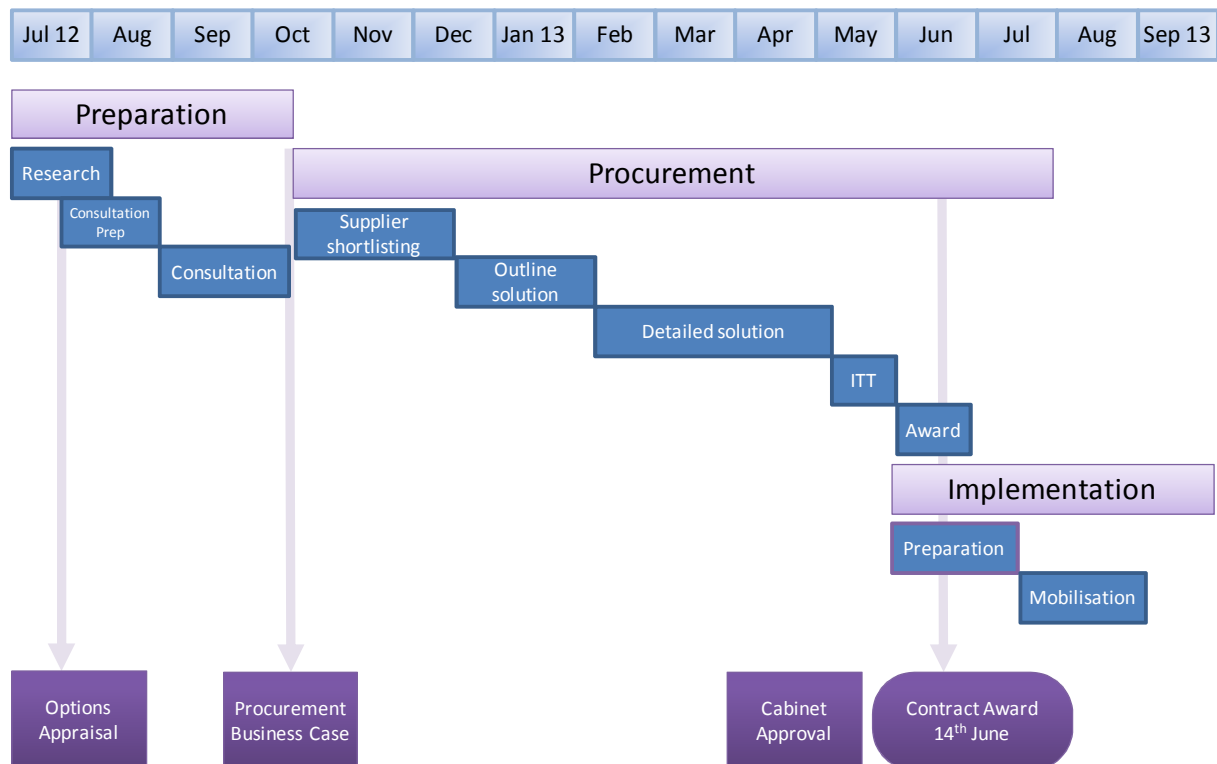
| Jul 12 | Aug | Sep | Oct | Nov | Dec | Jan 13 | Feb | Mar | Apr | May | Jun | Jul | Aug | Sep 13 |
|---|---|---|---|---|---|---|---|---|---|---|---|---|---|---|

Preparation

Research

Consultation Prep

Consultation

Procurement

Supplier shortlisting

Outline solution

Detailed solution

ITT

Award

Implementation

Preparation

Mobilisation

Options Appraisal

Procurement Business Case

Cabinet Approval

Contract Award $14^{th}$ June